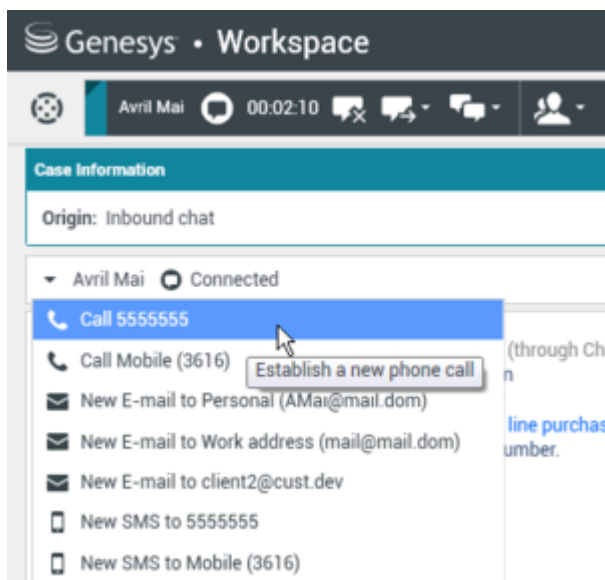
Genesys • Workspace

Avril Mai 00:02:10

Case Information

Origin: Inbound chat

Avril Mai Connected

Call 5555555

Call Mobile (3616)

Establish a new phone call

New E-mail to Personal (AMai@mail.dom)

New E-mail to Work address (mail@mail.dom)

New E-mail to client2@cust.dev

New SMS to 5555555

New SMS to Mobile (3616)

(through Ch

n

line purchas

umber.